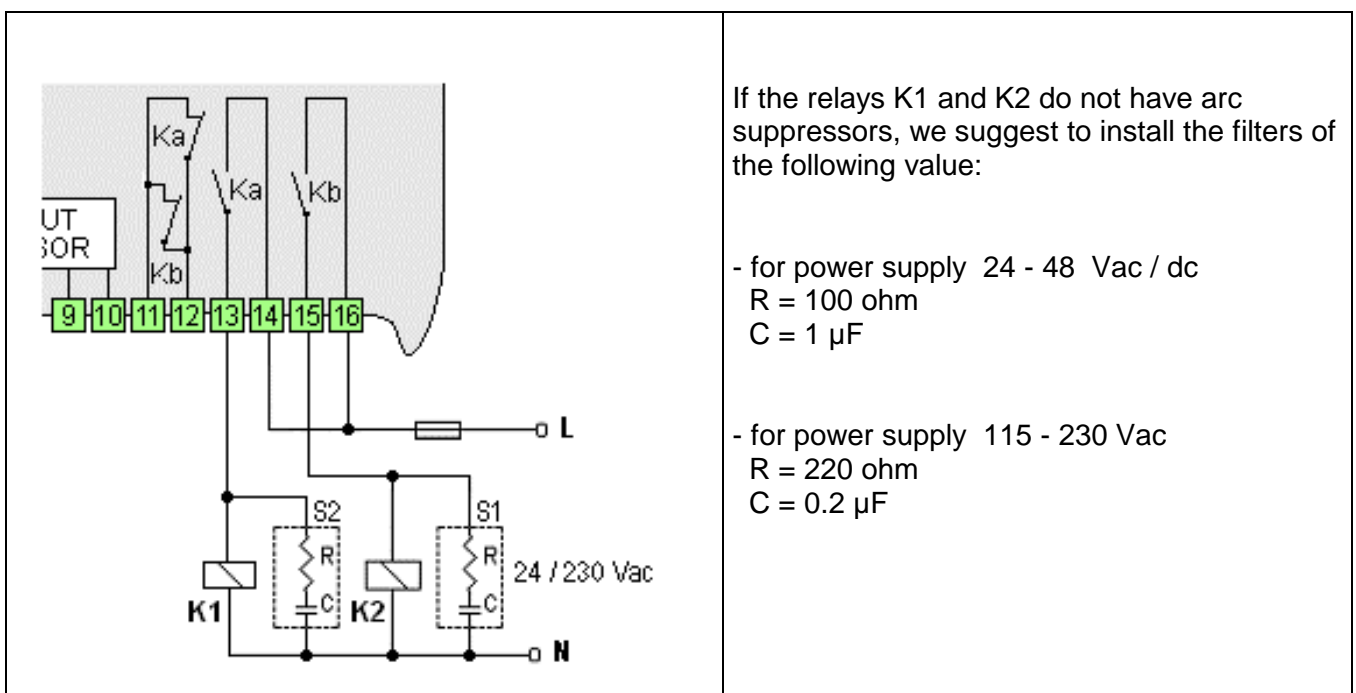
Ka
Ka
Kb
UT
SOR
Kb
9 10 11 12 13 14 15 16
L
S2
R
C
K1
K2
S1
R
C
24 / 230 Vac
N

If the relays K1 and K2 do not have arc suppressors, we suggest to install the filters of the following value:

- for power supply 24 - 48 Vac / dc
R = 100 ohm
C = 1 µF

- for power supply 115 - 230 Vac
R = 220 ohm
C = 0.2 µF